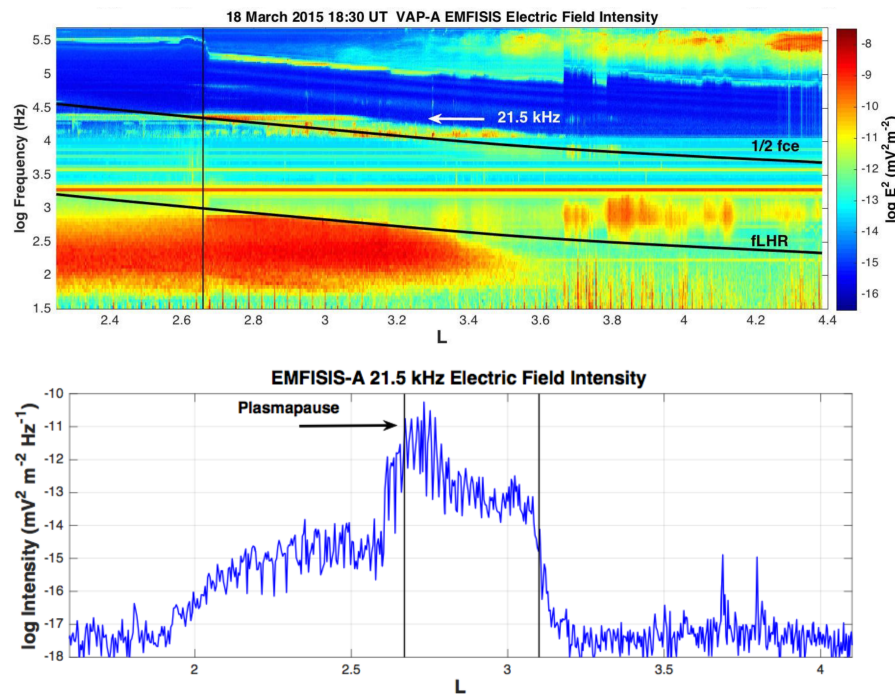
18 March 2015 18:30 UT VAP-A EMFISIS Electric Field Intensity

log Frequency (Hz)

5.5
5
4.5
4
3.5
3
2.5
2
1.5

21.5 kHz

1/2 fce

fLHR

2.4 2.6 2.8 3 3.2 3.4 3.6 3.8 4 4.2 4.4

L

log $E^2$ ($mV^2m^{-2}$)

-8
-9
-10
-11
-12
-13
-14
-15
-16

EMFISIS-A 21.5 kHz Electric Field Intensity

log Intensity ($mV^2$ $m^{-2}$ $Hz^{-1}$)

-10
-11
-12
-13
-14
-15
-16
-17
-18

Plasmapause

2 2.5 3 3.5 4

L